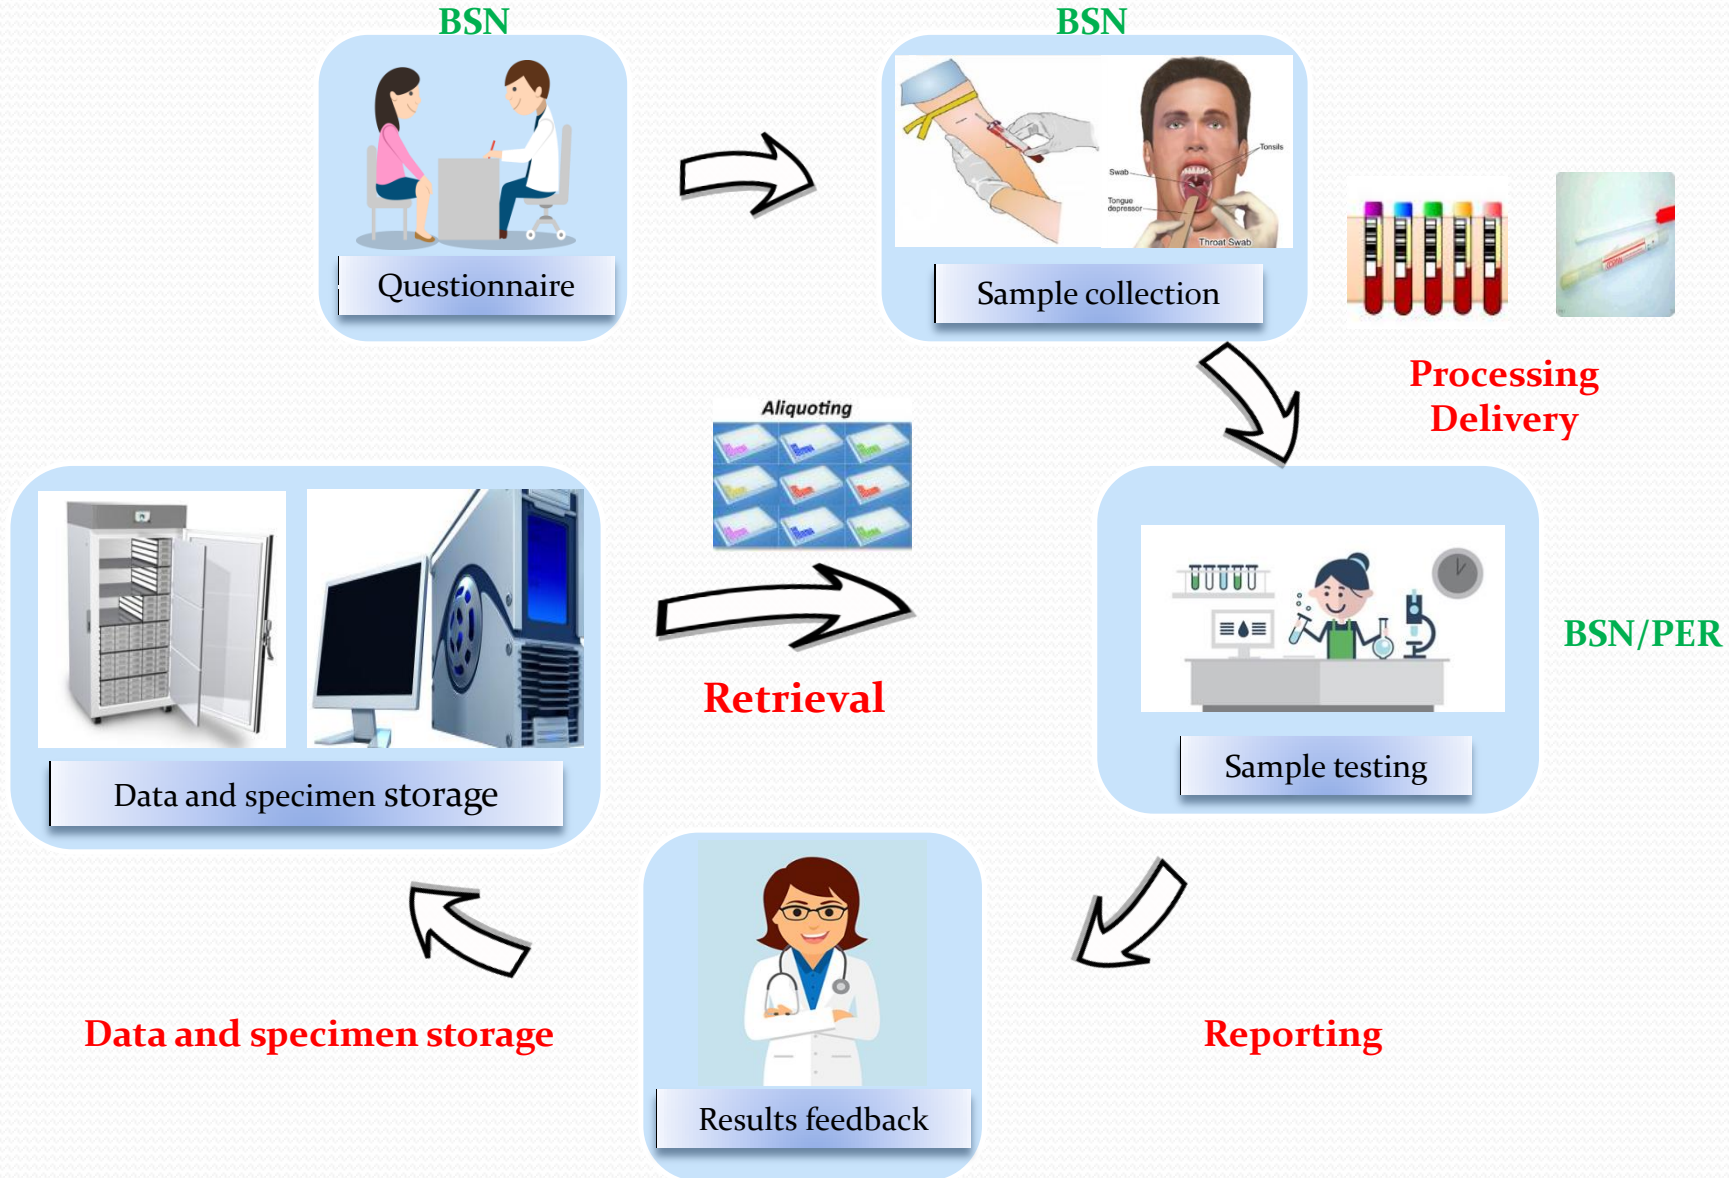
BSN

Questionnaire

BSN

Tonsils

Swab

Tongue depressor

Throat Swab

Sample collection

Processing
Delivery

Aliquoting

Retrieval

Data and specimen storage

Sample testing

BSN/PER

Results feedback

Data and specimen storage

Reporting